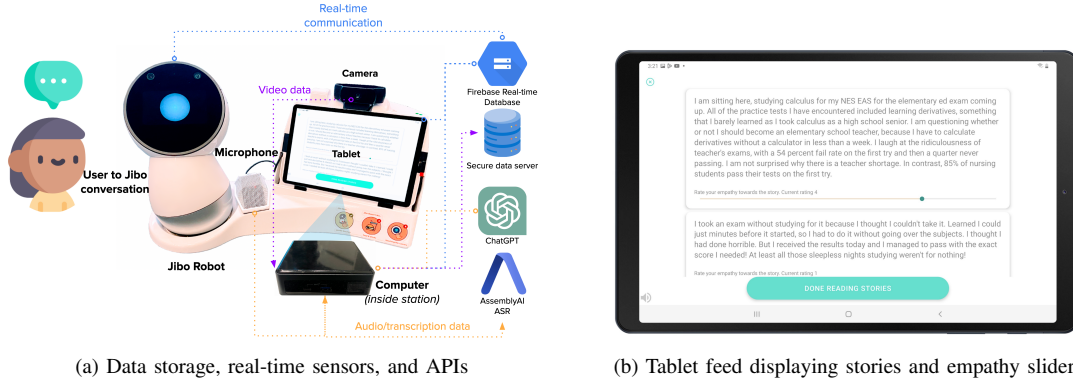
Real-time communication

Video data

Camera

Firebase Real-time Database

Tablet

Microphone

User to Jibo conversation

Secure data server

ChatGPT

Jibo Robot

Computer (inside station)

AssemblyAI ASR

Audio/transcription data

(a) Data storage, real-time sensors, and APIs

3:21

I am sitting here, studying calculus for my NES EAS for the elementary ed exam coming up. All of the practice tests I have encountered included learning derivatives, something that I barely learned as I took calculus as a high school senior. I am questioning whether or not I should become an elementary school teacher, because I have to calculate derivatives without a calculator in less than a week. I laugh at the ridiculousness of teacher's exams, with a 54 percent fail rate on the first try and then a quarter never passing. I am not surprised why there is a teacher shortage. In contrast, 85% of nursing students pass their tests on the first try.

Rate your empathy towards the story. Current rating 4

I took an exam without studying for it because I thought I couldn't take it. Learned I could just minutes before it started, so I had to do it without going over the subjects. I thought I had done horrible. But I received the results today and I managed to pass with the exact score I needed! At least all those sleepless nights studying weren't for nothing!

Rate your empathy towards the story. Current rating 1

DONE READING STORIES

(b) Tablet feed displaying stories and empathy slider